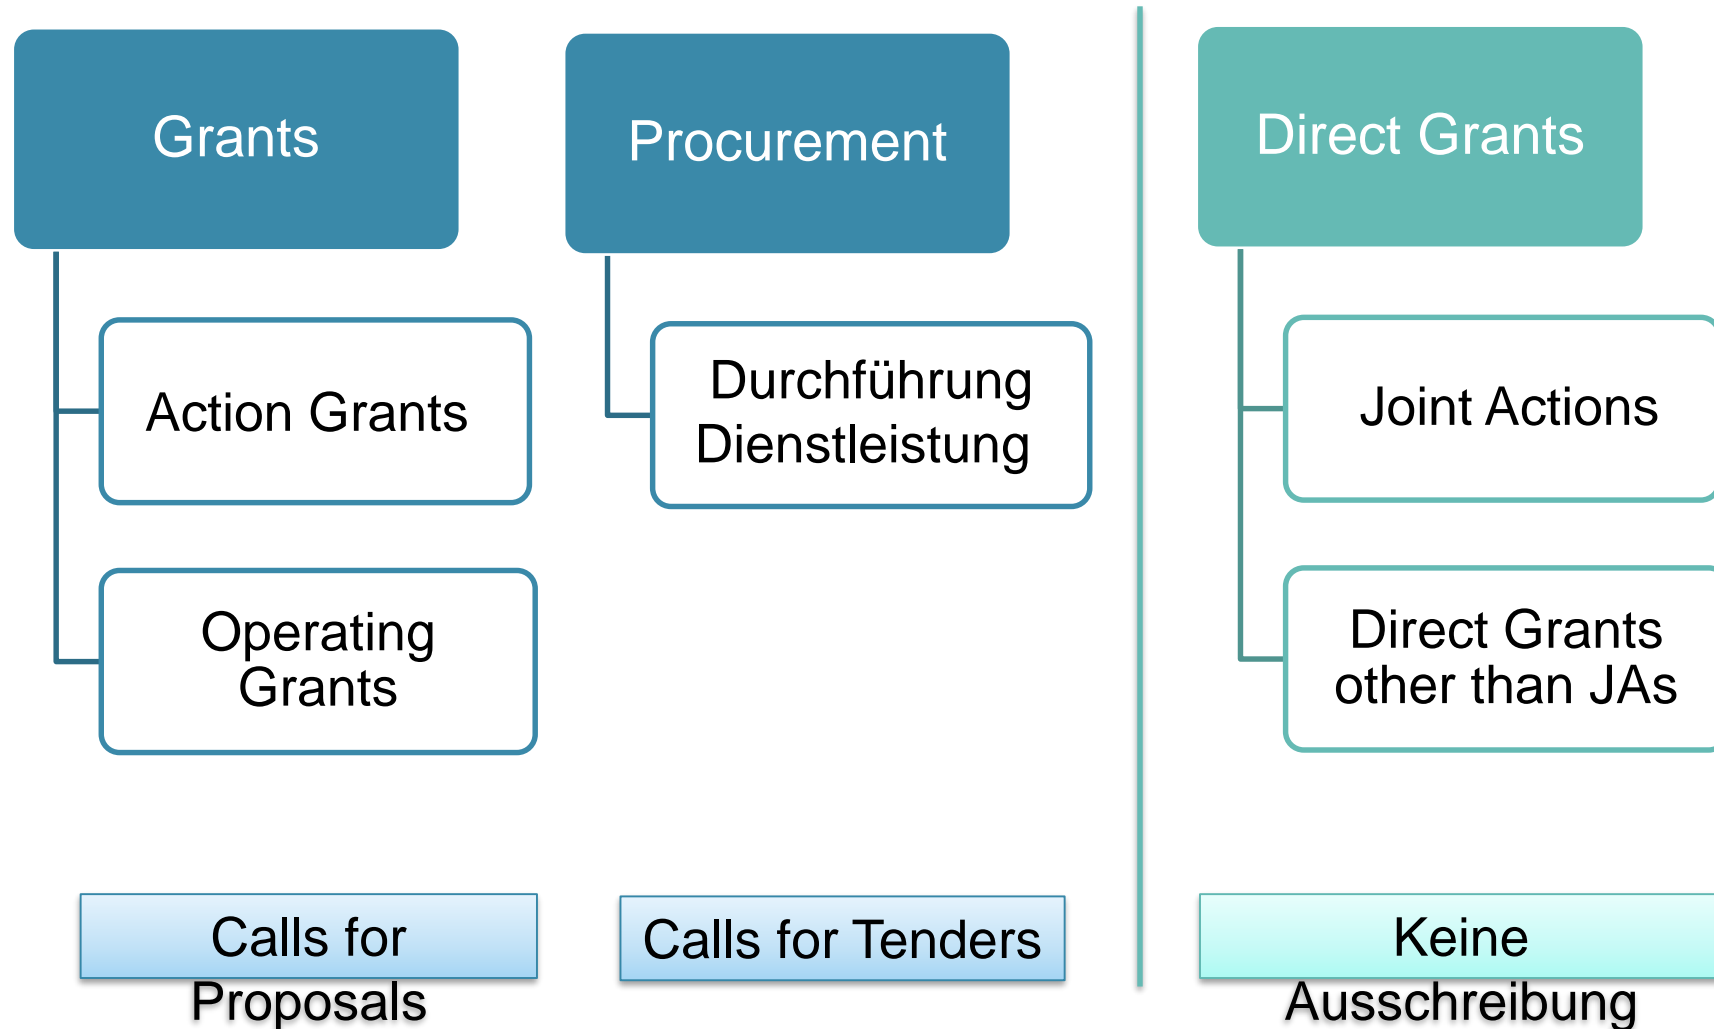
Grants

Action Grants

Operating Grants

Procurement

Durchführung Dienstleistung

Direct Grants

Joint Actions

Direct Grants other than JAs

Calls for Proposals

Calls for Tenders

Keine Ausschreibung